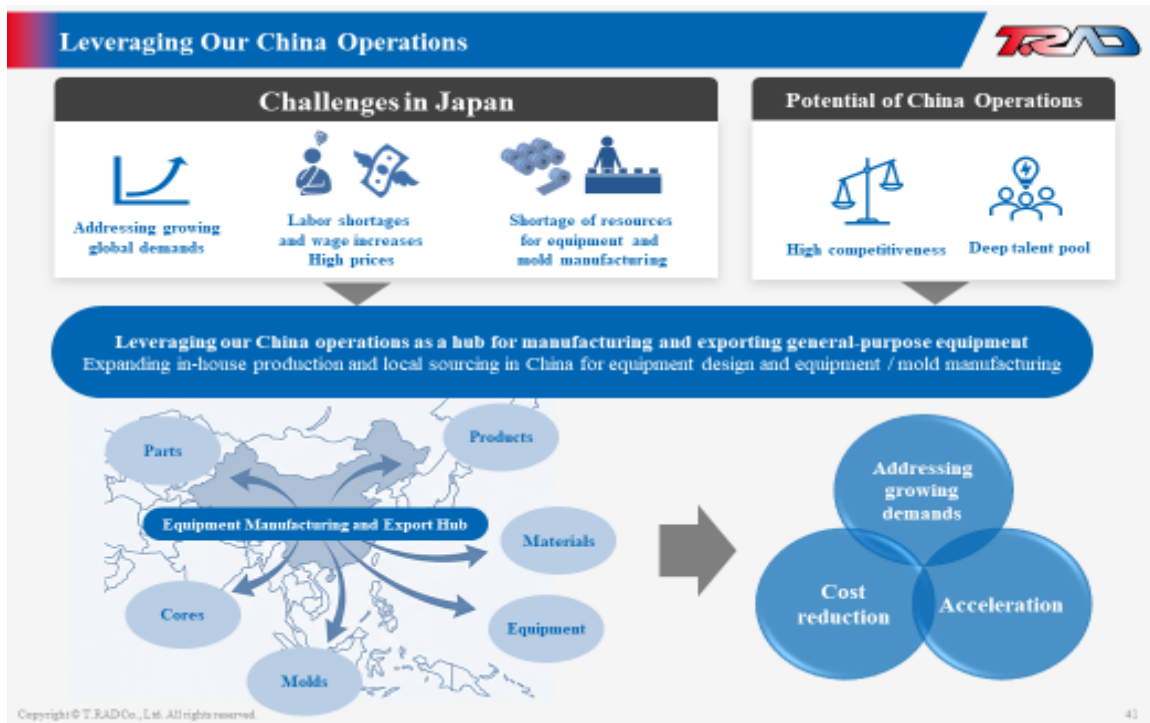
Leveraging Our China Operations

T.RAD

Challenges in Japan

Addressing growing global demands

Labor shortages and wage increases High prices

Shortage of resources for equipment and mold manufacturing

Potential of China Operations

High competitiveness

Deep talent pool

Leveraging our China operations as a hub for manufacturing and exporting general-purpose equipment
Expanding in-house production and local sourcing in China for equipment design and equipment / mold manufacturing

Parts

Products

Equipment Manufacturing and Export Hub

Materials

Cores

Equipment

Molds

Addressing growing demands

Cost reduction

Acceleration

Copyright © T.RAD Co., Ltd. All rights reserved.

41